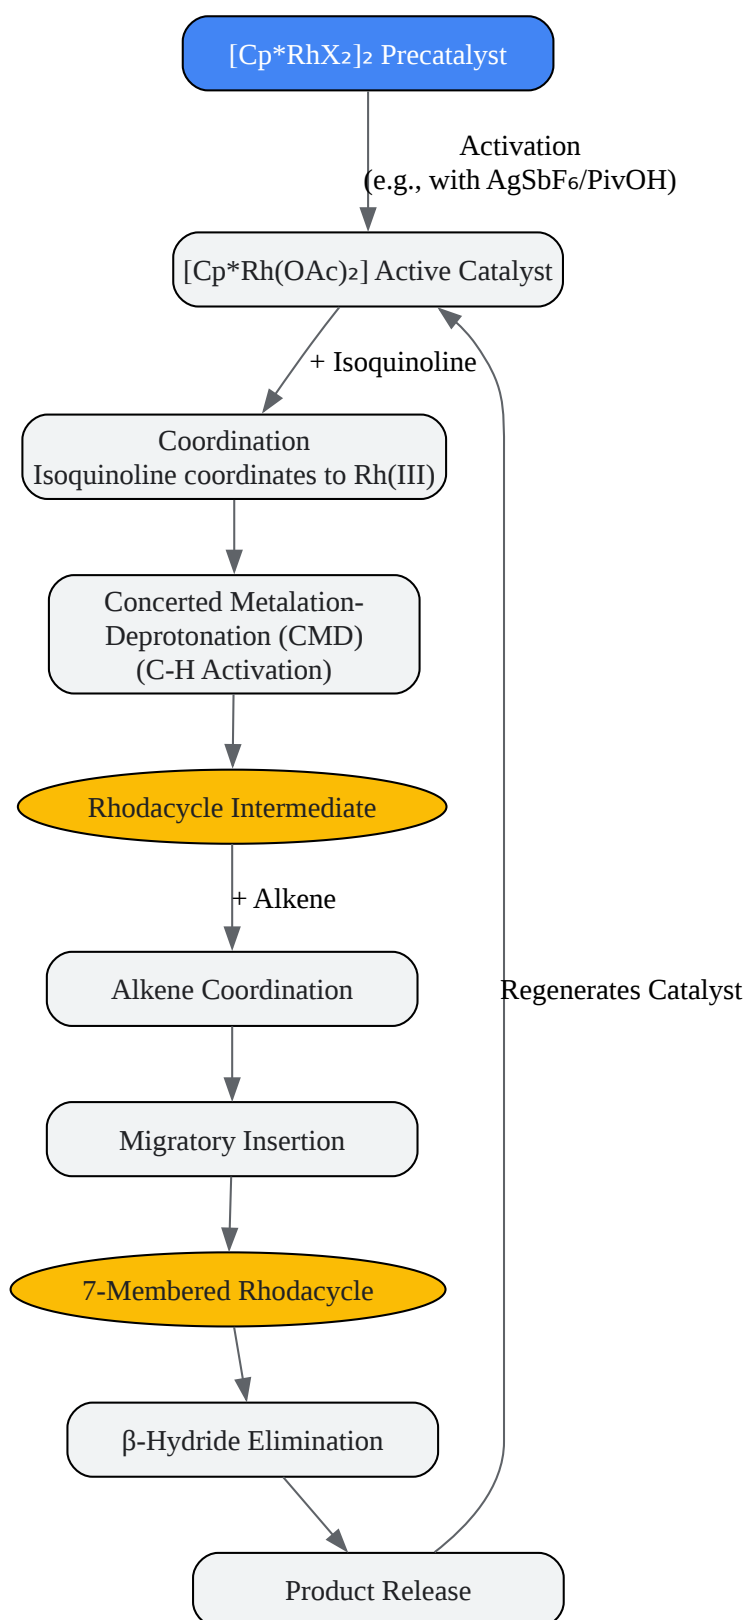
$[Cp^*RhX_2]_2$ Precatalyst

Activation
(e.g., with $AgSbF_6$/PivOH)

$[Cp^*Rh(OAc)_2]$ Active Catalyst

+ Isoquinoline

Coordination
Isoquinoline coordinates to Rh(III)

Concerted Metalation-Deprotonation (CMD)
(C-H Activation)

Rhodacycle Intermediate

+ Alkene

Alkene Coordination

Regenerates Catalyst

Migratory Insertion

7-Membered Rhodacycle

β-Hydride Elimination

Product Release